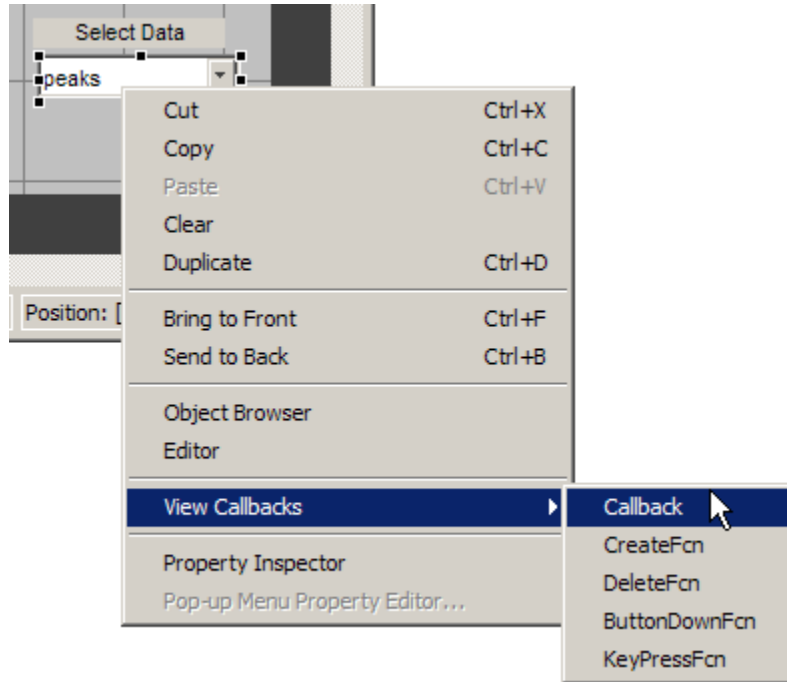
Select Data

peaks

Position: [

Cut Ctrl+X
Copy Ctrl+C
Paste Ctrl+V
Clear
Duplicate Ctrl+D

Bring to Front Ctrl+F
Send to Back Ctrl+B

Object Browser
Editor

View Callbacks

Property Inspector
Pop-up Menu Property Editor...

Callback
CreateFcn
DeleteFcn
ButtonDownFcn
KeyPressFcn